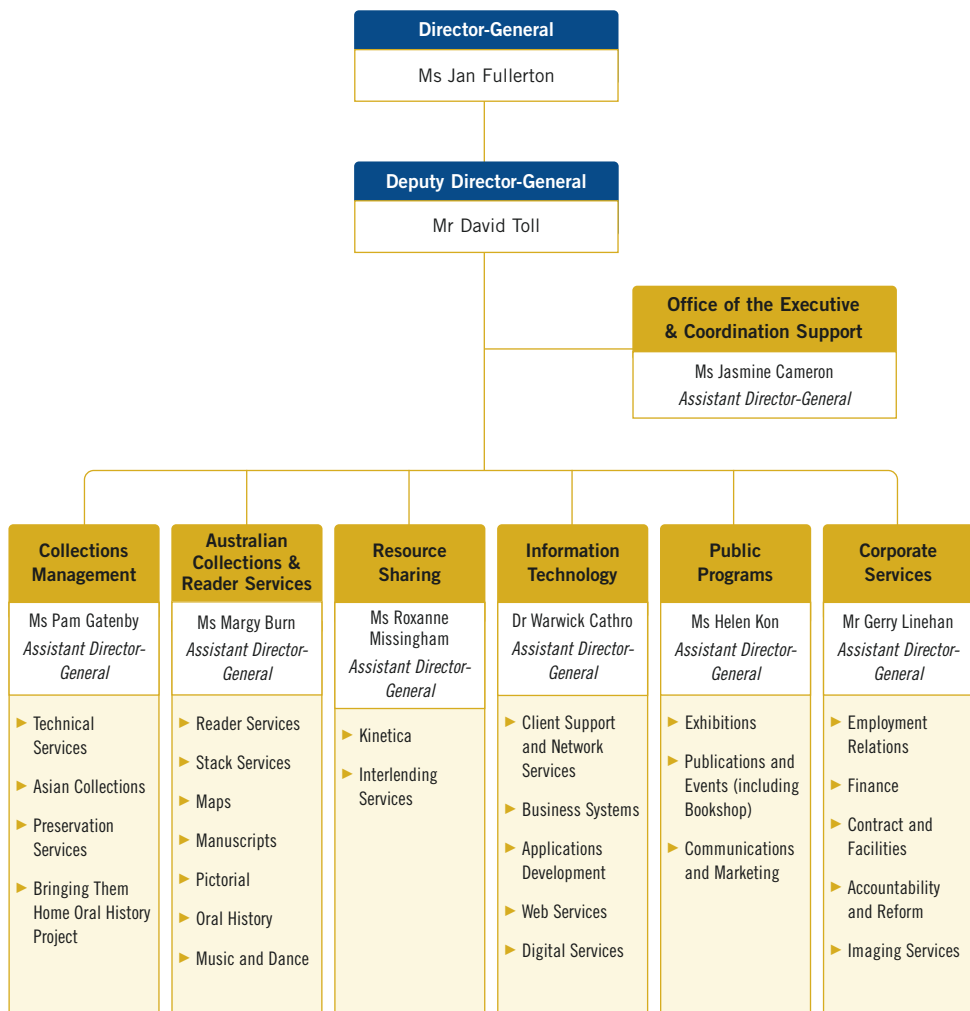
Director-General
Ms Jan Fullerton

Deputy Director-General
Mr David Toll

Office of the Executive & Coordination Support
Ms Jasmine Cameron
*Assistant Director-General*

Collections Management
Ms Pam Gatenby
*Assistant Director-General*
► Technical Services
► Asian Collections
► Preservation Services
► Bringing Them Home Oral History Project

Australian Collections & Reader Services
Ms Margy Burn
*Assistant Director-General*
► Reader Services
► Stack Services
► Maps
► Manuscripts
► Pictorial
► Oral History
► Music and Dance

Resource Sharing
Ms Roxanne Missingham
*Assistant Director-General*
► Kinetica
► Interlending Services

Information Technology
Dr Warwick Cathro
*Assistant Director-General*
► Client Support and Network Services
► Business Systems
► Applications Development
► Web Services
► Digital Services

Public Programs
Ms Helen Kon
*Assistant Director-General*
► Exhibitions
► Publications and Events (including Bookshop)
► Communications and Marketing

Corporate Services
Mr Gerry Linehan
*Assistant Director-General*
► Employment Relations
► Finance
► Contract and Facilities
► Accountability and Reform
► Imaging Services